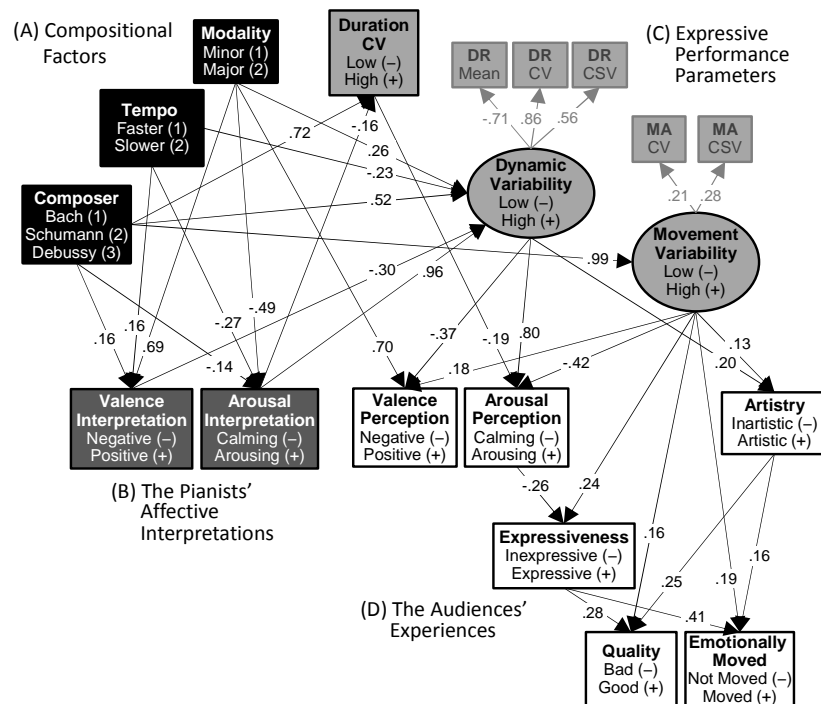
(A) Compositional Factors

Modality
Minor (1)
Major (2)

Duration CV
Low (–)
High (+)

(C) Expressive Performance Parameters

DR
Mean

DR
CV

DR
CSV

-.71 .86 .56

MA
CV

MA
CSV

.21 .28

Tempo
Faster (1)
Slower (2)

.72
-.16
.26
-.23

Dynamic Variability
Low (–)
High (+)

Composer
Bach (1)
Schumann (2)
Debussy (3)

.52

Movement Variability
Low (–)
High (+)

.99

-.30
.96

.16
.16
.69
-.27
-.49
-.14
.70
-.37
-.19
.80
.18
-.42
.13
.20

Valence Interpretation
Negative (–)
Positive (+)

Arousal Interpretation
Calming (–)
Arousing (+)

Valence Perception
Negative (–)
Positive (+)

Arousal Perception
Calming (–)
Arousing (+)

Artistry
Inartistic (–)
Artistic (+)

(B) The Pianists' Affective Interpretations

-.26
.24
.16

Expressiveness
Inexpressive (–)
Expressive (+)

.25
.19
.16

(D) The Audiences' Experiences

.28
.41

Quality
Bad (–)
Good (+)

Emotionally Moved
Not Moved (–)
Moved (+)